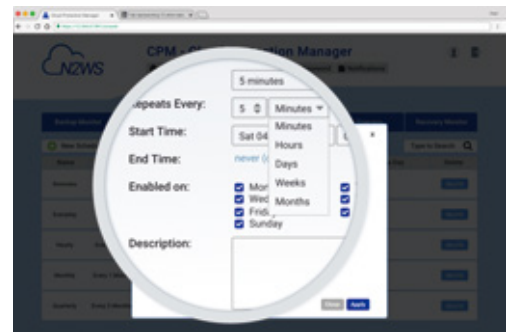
N2WS

CPM - C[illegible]tion Manager

5 minutes

Repeats Every: 5 Minutes

Minutes
Hours
Days
Weeks
Months

Start Time: Sat 04

End Time: never (

Enabled on: Mon
Wed
Frid
Sunday

Description:

Close Apply

Type to Search